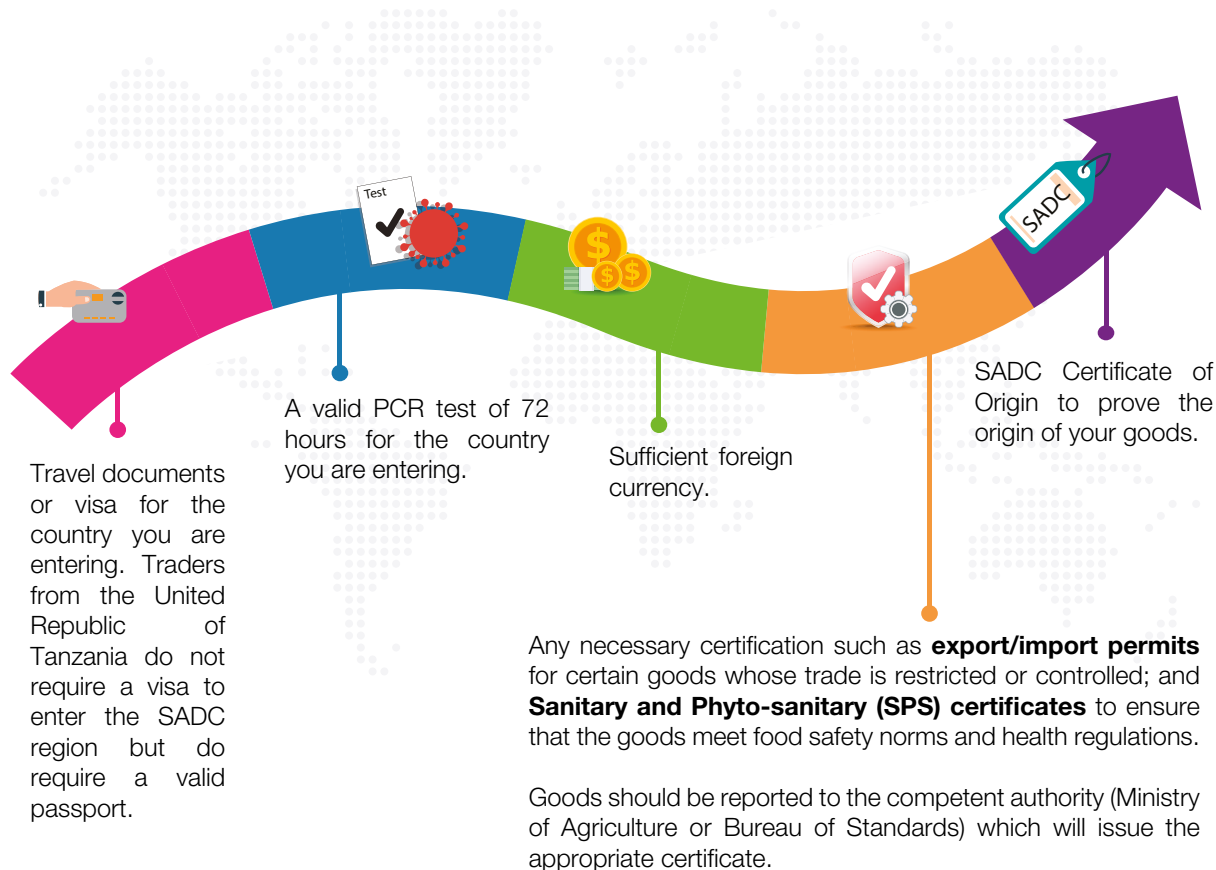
Test

SADC

Travel documents or visa for the country you are entering. Traders from the United Republic of Tanzania do not require a visa to enter the SADC region but do require a valid passport.

A valid PCR test of 72 hours for the country you are entering.

Sufficient foreign currency.

SADC Certificate of Origin to prove the origin of your goods.

Any necessary certification such as **export/import permits** for certain goods whose trade is restricted or controlled; and **Sanitary and Phyto-sanitary (SPS) certificates** to ensure that the goods meet food safety norms and health regulations.

Goods should be reported to the competent authority (Ministry of Agriculture or Bureau of Standards) which will issue the appropriate certificate.